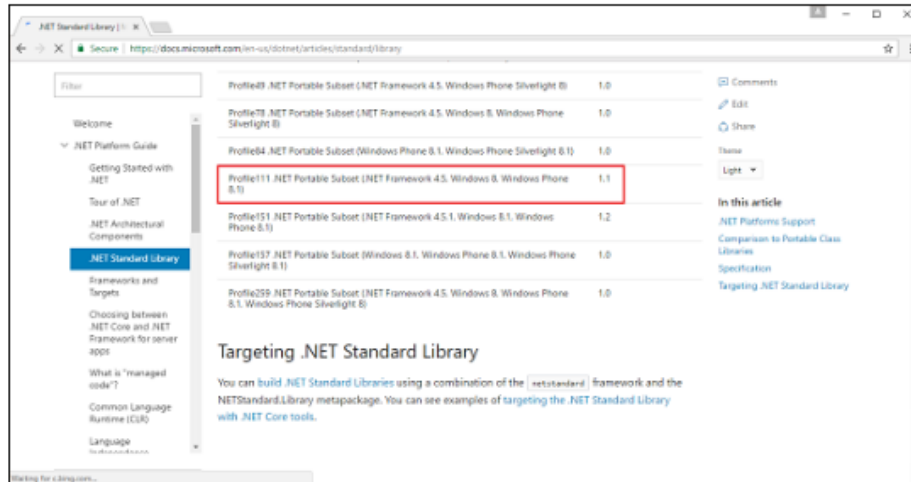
.NET Standard Library | ×

Secure | https://docs.microsoft.com/en-us/dotnet/articles/standard/library

Filter

Welcome

.NET Platform Guide

Getting Started with .NET

Tour of .NET

.NET Architectural Components

.NET Standard Library

Frameworks and Targets

Choosing between .NET Core and .NET Framework for server apps

What is "managed code"?

Common Language Runtime (CLR)

Language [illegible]

| Profile49 .NET Portable Subset (.NET Framework 4.5, Windows Phone Silverlight 8) | 1.0 |
|---|---|
| Profile78 .NET Portable Subset (.NET Framework 4.5, Windows 8, Windows Phone Silverlight 8) | 1.0 |
| Profile84 .NET Portable Subset (Windows Phone 8.1, Windows Phone Silverlight 8.1) | 1.0 |
| Profile111 .NET Portable Subset (.NET Framework 4.5, Windows 8, Windows Phone 8.1) | 1.1 |
| Profile151 .NET Portable Subset (.NET Framework 4.5.1, Windows 8.1, Windows Phone 8.1) | 1.2 |
| Profile157 .NET Portable Subset (Windows 8.1, Windows Phone 8.1, Windows Phone Silverlight 8.1) | 1.0 |
| Profile259 .NET Portable Subset (.NET Framework 4.5, Windows 8, Windows Phone 8.1, Windows Phone Silverlight 8) | 1.0 |

Targeting .NET Standard Library

You can build .NET Standard Libraries using a combination of the netstandard framework and the NETStandard.Library metapackage. You can see examples of targeting the .NET Standard Library with .NET Core tools.

Comments
Edit
Share

Theme
Light

In this article
.NET Platforms Support
Comparison to Portable Class Libraries
Specification
Targeting .NET Standard Library

Waiting for c.bing.com...